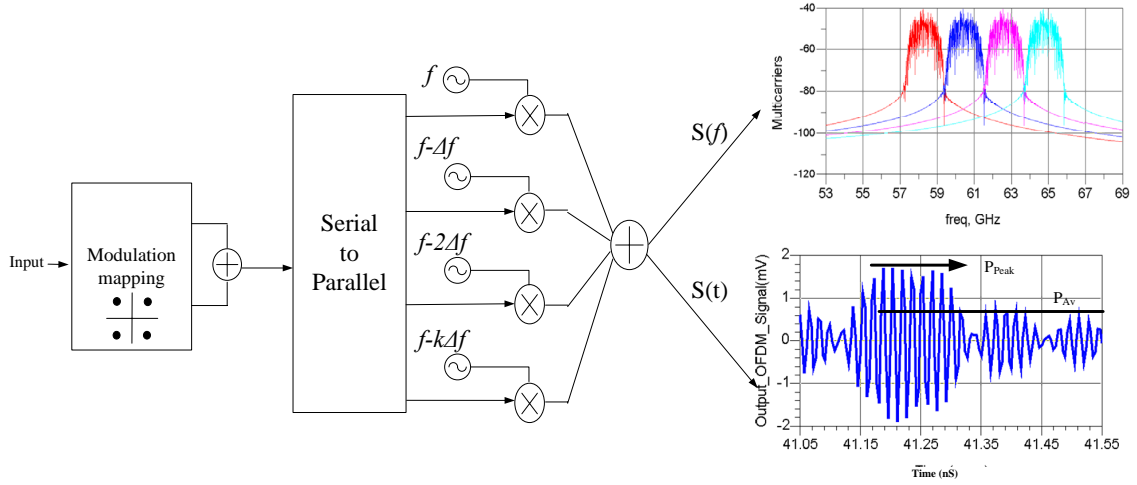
Input

Modulation mapping

Serial to Parallel

$f$

$f$-$\Delta f$

$f$-2$\Delta f$

$f$-$k\Delta f$

S($f$)

S(t)

Multcerriers

-40
-60
-80
-100
-120

53 55 57 59 61 63 65 67 69

freq, GHz

Output_OFDM_Signal(mV)

2
1
0
-1
-2

$P_{Peak}$

$P_{Av}$

41.05 41.15 41.25 41.35 41.45 41.55

Time (nS)